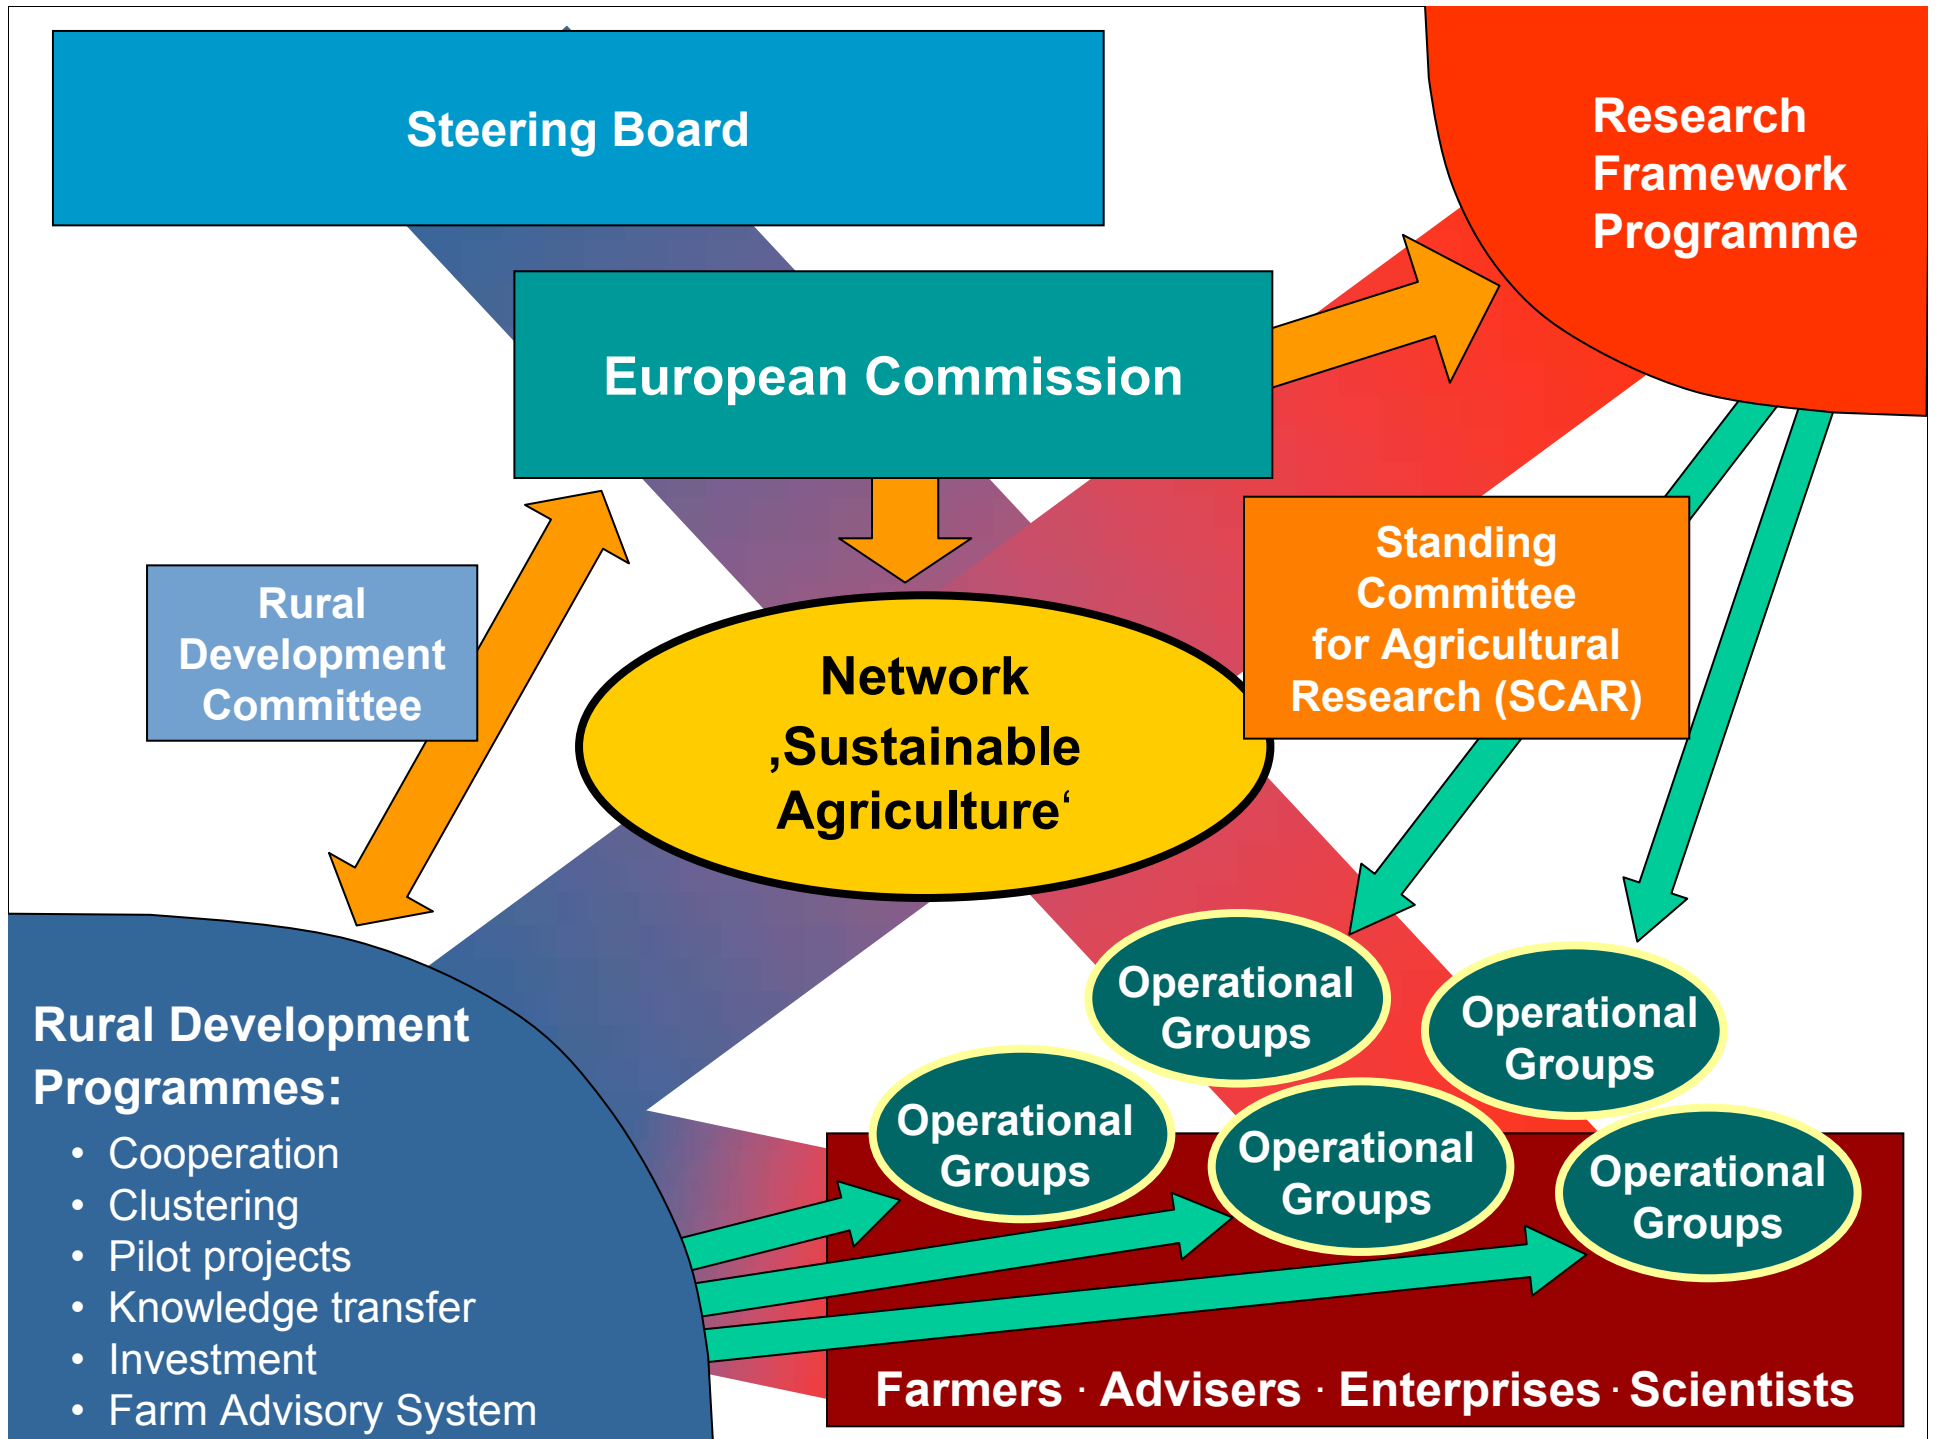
Steering Board

Research Framework Programme

European Commission

Rural Development Committee

Network ‚Sustainable Agriculture'

Standing Committee for Agricultural Research (SCAR)

Operational Groups

Operational Groups

Operational Groups

Operational Groups

Operational Groups

Rural Development Programmes:

- Cooperation
- Clustering
- Pilot projects
- Knowledge transfer
- Investment
- Farm Advisory System

Farmers · Advisers · Enterprises · Scientists